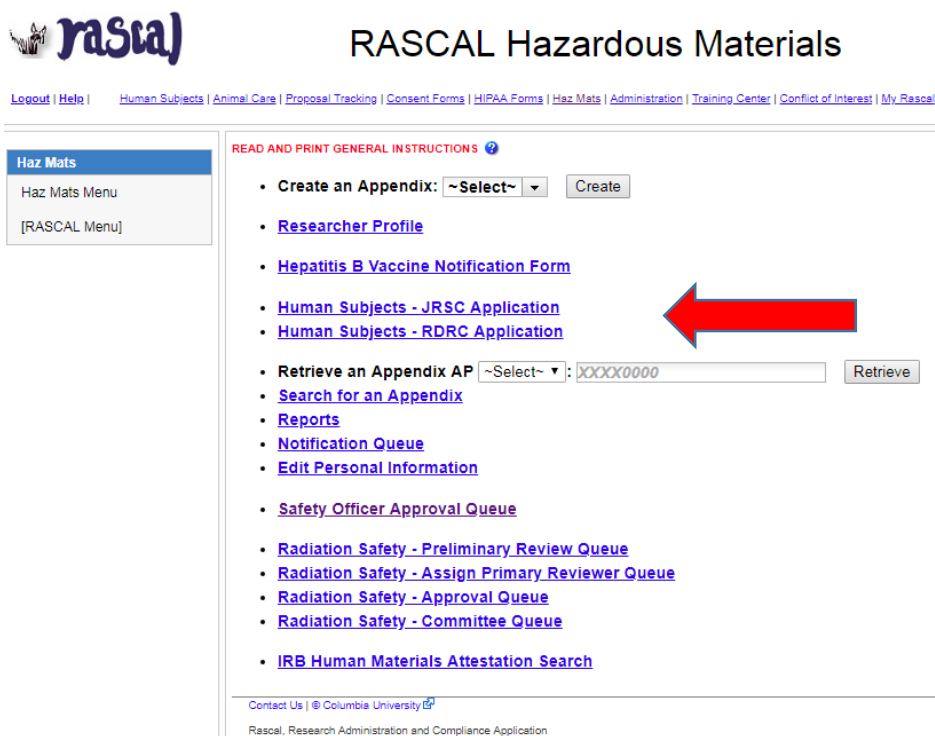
rascal

RASCAL Hazardous Materials

Logout | Help | Human Subjects | Animal Care | Proposal Tracking | Consent Forms | HIPAA Forms | Haz Mats | Administration | Training Center | Conflict of Interest | My Rascal

Haz Mats
Haz Mats Menu
[RASCAL Menu]

READ AND PRINT GENERAL INSTRUCTIONS

- Create an Appendix: ~Select~ Create
- Researcher Profile
- Hepatitis B Vaccine Notification Form
- Human Subjects - JRSC Application
- Human Subjects - RDRC Application
- Retrieve an Appendix AP ~Select~ : XXXX0000 Retrieve
- Search for an Appendix
- Reports
- Notification Queue
- Edit Personal Information
- Safety Officer Approval Queue
- Radiation Safety - Preliminary Review Queue
- Radiation Safety - Assign Primary Reviewer Queue
- Radiation Safety - Approval Queue
- Radiation Safety - Committee Queue
- IRB Human Materials Attestation Search

Contact Us | © Columbia University

Rascal, Research Administration and Compliance Application